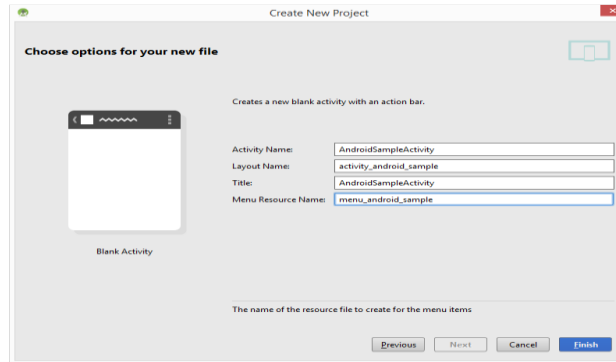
Create New Project

Choose options for your new file

Creates a new blank activity with an action bar.

Activity Name: AndroidSampleActivity
Layout Name: activity_android_sample
Title: AndroidSampleActivity
Menu Resource Name: menu_android_sample

Blank Activity

The name of the resource file to create for the menu items

Previous Next Cancel Finish